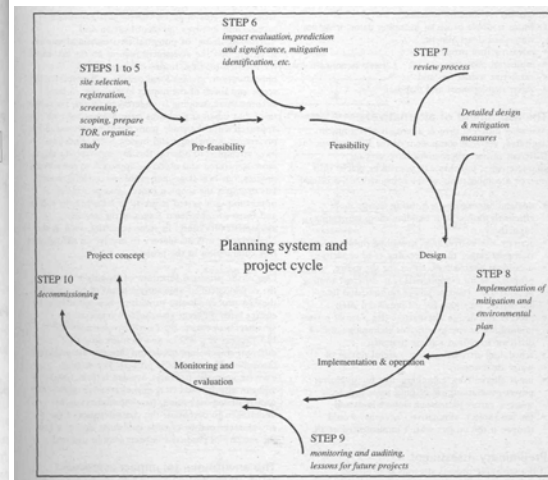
STEP 6
impact evaluation, prediction and significance, mitigation identification, etc.

STEP 7
review process

STEPS 1 to 5
site selection, registration, screening, scoping, prepare TOR, organise study

Pre-feasibility

Feasibility

Detailed design & mitigation measures

Project concept

Planning system and project cycle

Design

STEP 10
decommissioning

STEP 8
Implementation of mitigation and environmental plan

Monitoring and evaluation

Implementation & operation

STEP 9
monitoring and auditing, lessons for future projects